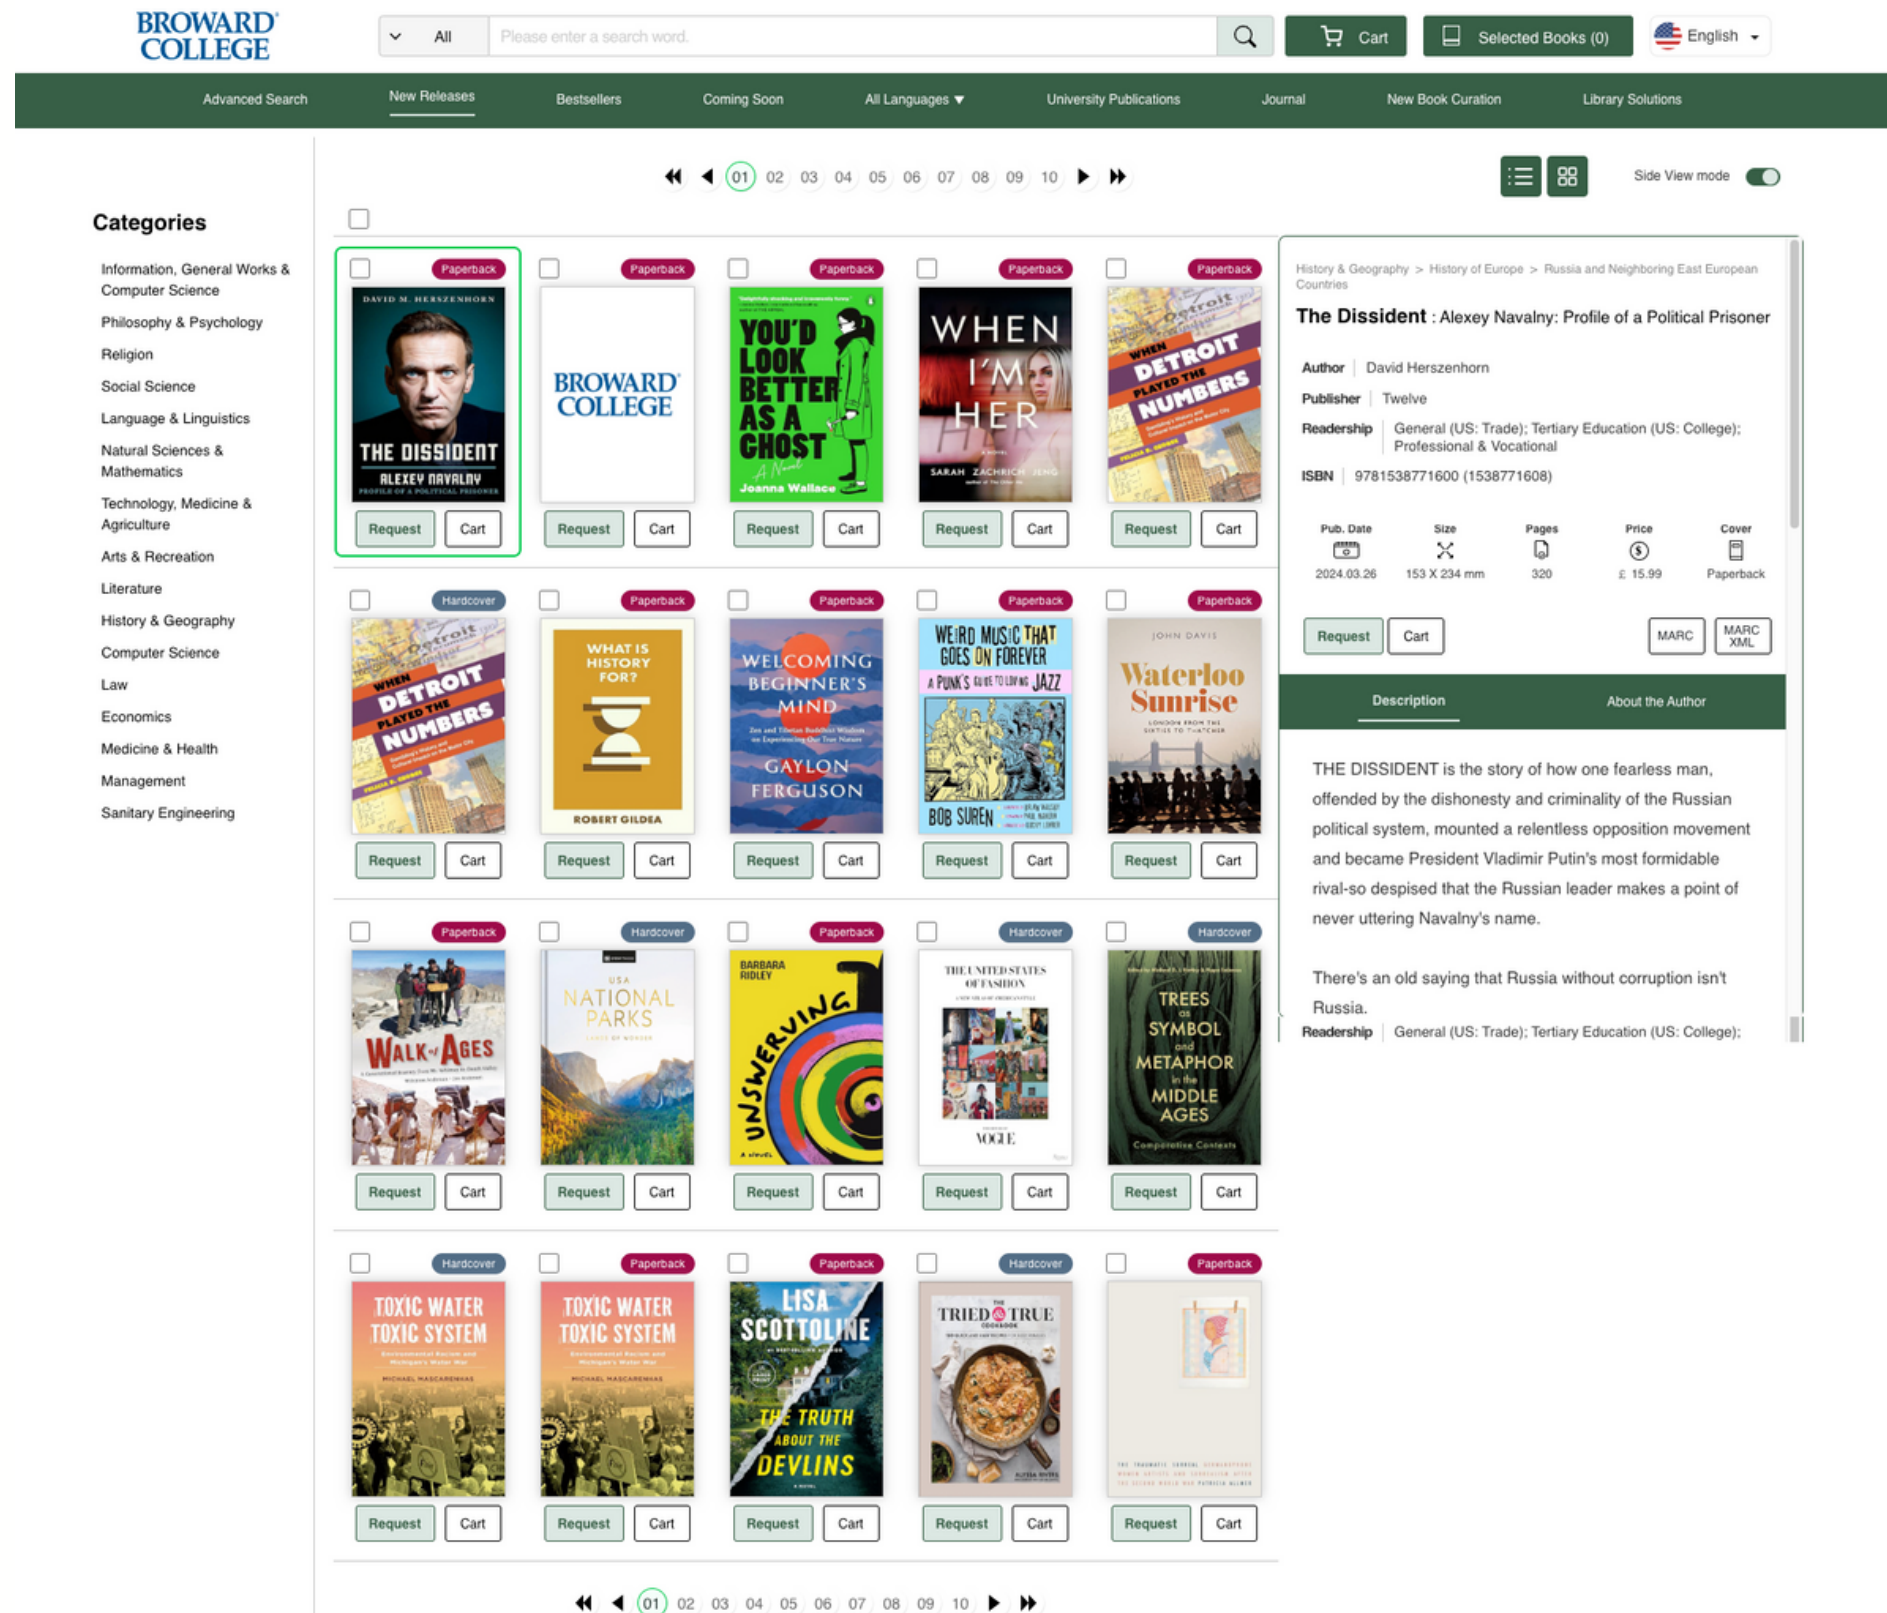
BROWARD COLLEGE

All | Please enter a search word. | Cart | Selected Books (0) | English

Advanced Search | New Releases | Bestsellers | Coming Soon | All Languages ▼ | University Publications | Journal | New Book Curation | Library Solutions

01 02 03 04 05 06 07 08 09 10

Side View mode

Categories

Information, General Works & Computer Science
Philosophy & Psychology
Religion
Social Science
Language & Linguistics
Natural Sciences & Mathematics
Technology, Medicine & Agriculture
Arts & Recreation
Literature
History & Geography
Computer Science
Law
Economics
Medicine & Health
Management
Sanitary Engineering

Paperback
DAVID M. HERSZENHORN
THE DISSIDENT
ALEXEY NAVALNY
PROFILE OF A POLITICAL PRISONER
Request Cart

Paperback
BROWARD COLLEGE
Request Cart

Paperback
YOU'D LOOK BETTER AS A GHOST
A Novel
Joanna Wallace
Request Cart

Paperback
WHEN I'M HER
SARAH ZACHRICH JENG
Request Cart

Paperback
WHEN DETROIT PLAYED THE NUMBERS
Request Cart

Hardcover
WHEN DETROIT PLAYED THE NUMBERS
Request Cart

Paperback
WHAT IS HISTORY FOR?
ROBERT GILDEA
Request Cart

Paperback
WELCOMING BEGINNER'S MIND
GAYLON FERGUSON
Request Cart

Paperback
WEIRD MUSIC THAT GOES ON FOREVER
A PUNK'S GUIDE TO LOVING JAZZ
BOB SUREN
Request Cart

Paperback
JOHN DAVIS
Waterloo Sunrise
LONDON FROM THE SIXTIES TO THATCHER
Request Cart

Paperback
WALK of AGES
Request Cart

Hardcover
USA NATIONAL PARKS
Request Cart

Paperback
BARBARA RIDLEY
UNSWERVING
A novel
Request Cart

Hardcover
THE UNITED STATES OF FASHION
VOGUE
Request Cart

Hardcover
TREES as SYMBOL and METAPHOR in the MIDDLE AGES
Comparative Contexts
Request Cart

Hardcover
TOXIC WATER TOXIC SYSTEM
MICHAEL MASCARENHAS
Request Cart

Paperback
TOXIC WATER TOXIC SYSTEM
MICHAEL MASCARENHAS
Request Cart

Paperback
LISA SCOTTOLINE
THE TRUTH ABOUT THE DEVLINS
Request Cart

Hardcover
TRIED & TRUE
Request Cart

Paperback
Request Cart

History & Geography > History of Europe > Russia and Neighboring East European Countries

The Dissident : Alexey Navalny: Profile of a Political Prisoner

Author | David Herszenhorn
Publisher | Twelve
Readership | General (US: Trade); Tertiary Education (US: College); Professional & Vocational
ISBN | 9781538771600 (1538771608)

| Pub. Date | Size | Pages | Price | Cover |
|---|---|---|---|---|
| 2024.03.26 | 153 X 234 mm | 320 | £ 15.99 | Paperback |

Request Cart MARC MARC XML

Description | About the Author

THE DISSIDENT is the story of how one fearless man, offended by the dishonesty and criminality of the Russian political system, mounted a relentless opposition movement and became President Vladimir Putin's most formidable rival-so despised that the Russian leader makes a point of never uttering Navalny's name.

There's an old saying that Russia without corruption isn't Russia.

Readership | General (US: Trade); Tertiary Education (US: College);

01 02 03 04 05 06 07 08 09 10